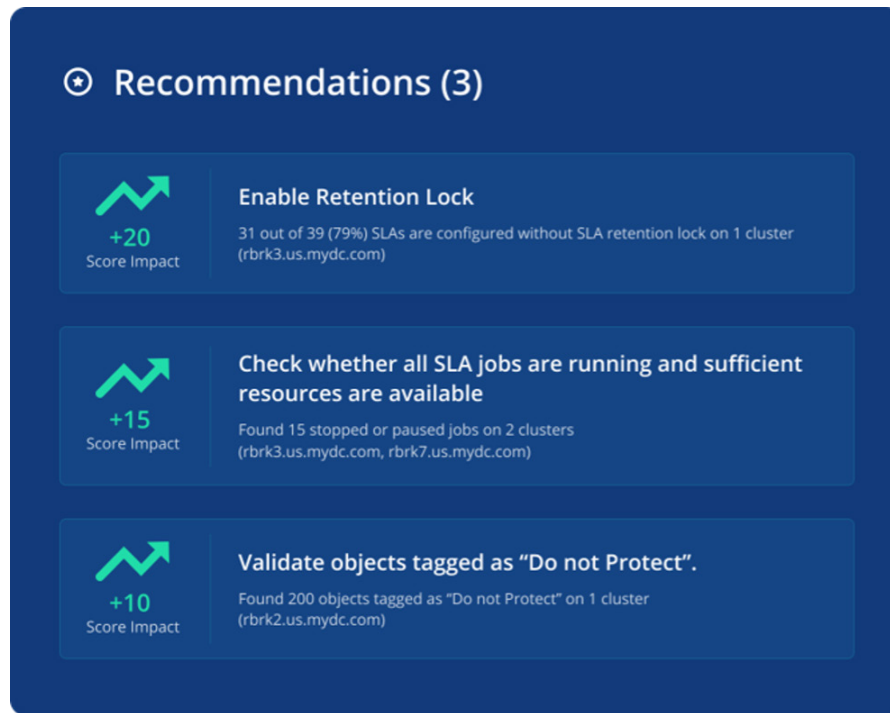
Recommendations (3)

+20
Score Impact

Enable Retention Lock

31 out of 39 (79%) SLAs are configured without SLA retention lock on 1 cluster (rbrk3.us.mydc.com)

+15
Score Impact

Check whether all SLA jobs are running and sufficient resources are available

Found 15 stopped or paused jobs on 2 clusters (rbrk3.us.mydc.com, rbrk7.us.mydc.com)

+10
Score Impact

Validate objects tagged as “Do not Protect”.

Found 200 objects tagged as “Do not Protect” on 1 cluster (rbrk2.us.mydc.com)